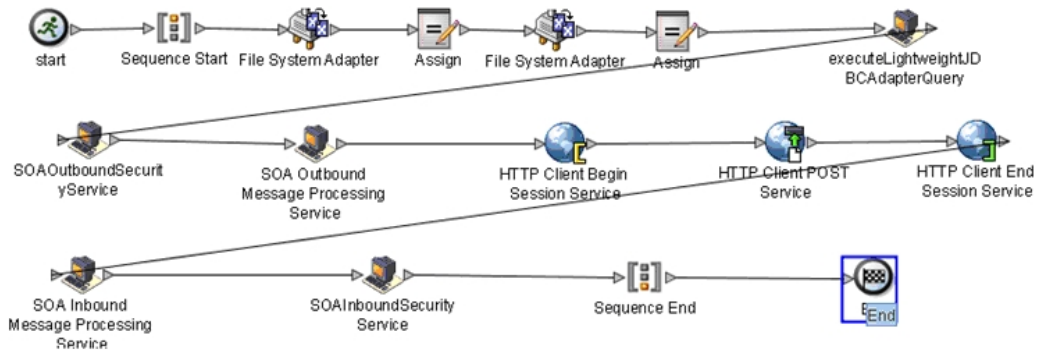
start

Sequence Start

File System Adapter

Assign

File System Adapter

Assign

executeLightweightJDBCAdapterQuery

SOAOutboundSecurityService

SOA Outbound Message Processing Service

HTTP Client Begin Session Service

HTTP Client POST Service

HTTP Client End Session Service

SOA Inbound Message Processing Service

SOAInboundSecurity Service

Sequence End

End